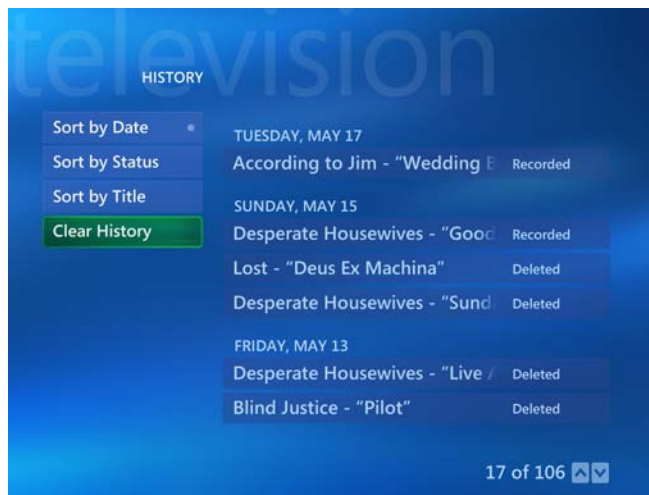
television

HISTORY

Sort by Date
Sort by Status
Sort by Title
Clear History

TUESDAY, MAY 17
According to Jim - "Wedding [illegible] Recorded

SUNDAY, MAY 15
Desperate Housewives - "Good Recorded
Lost - "Deus Ex Machina" Deleted
Desperate Housewives - "Sund Deleted

FRIDAY, MAY 13
Desperate Housewives - "Live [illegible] Deleted
Blind Justice - "Pilot" Deleted

17 of 106